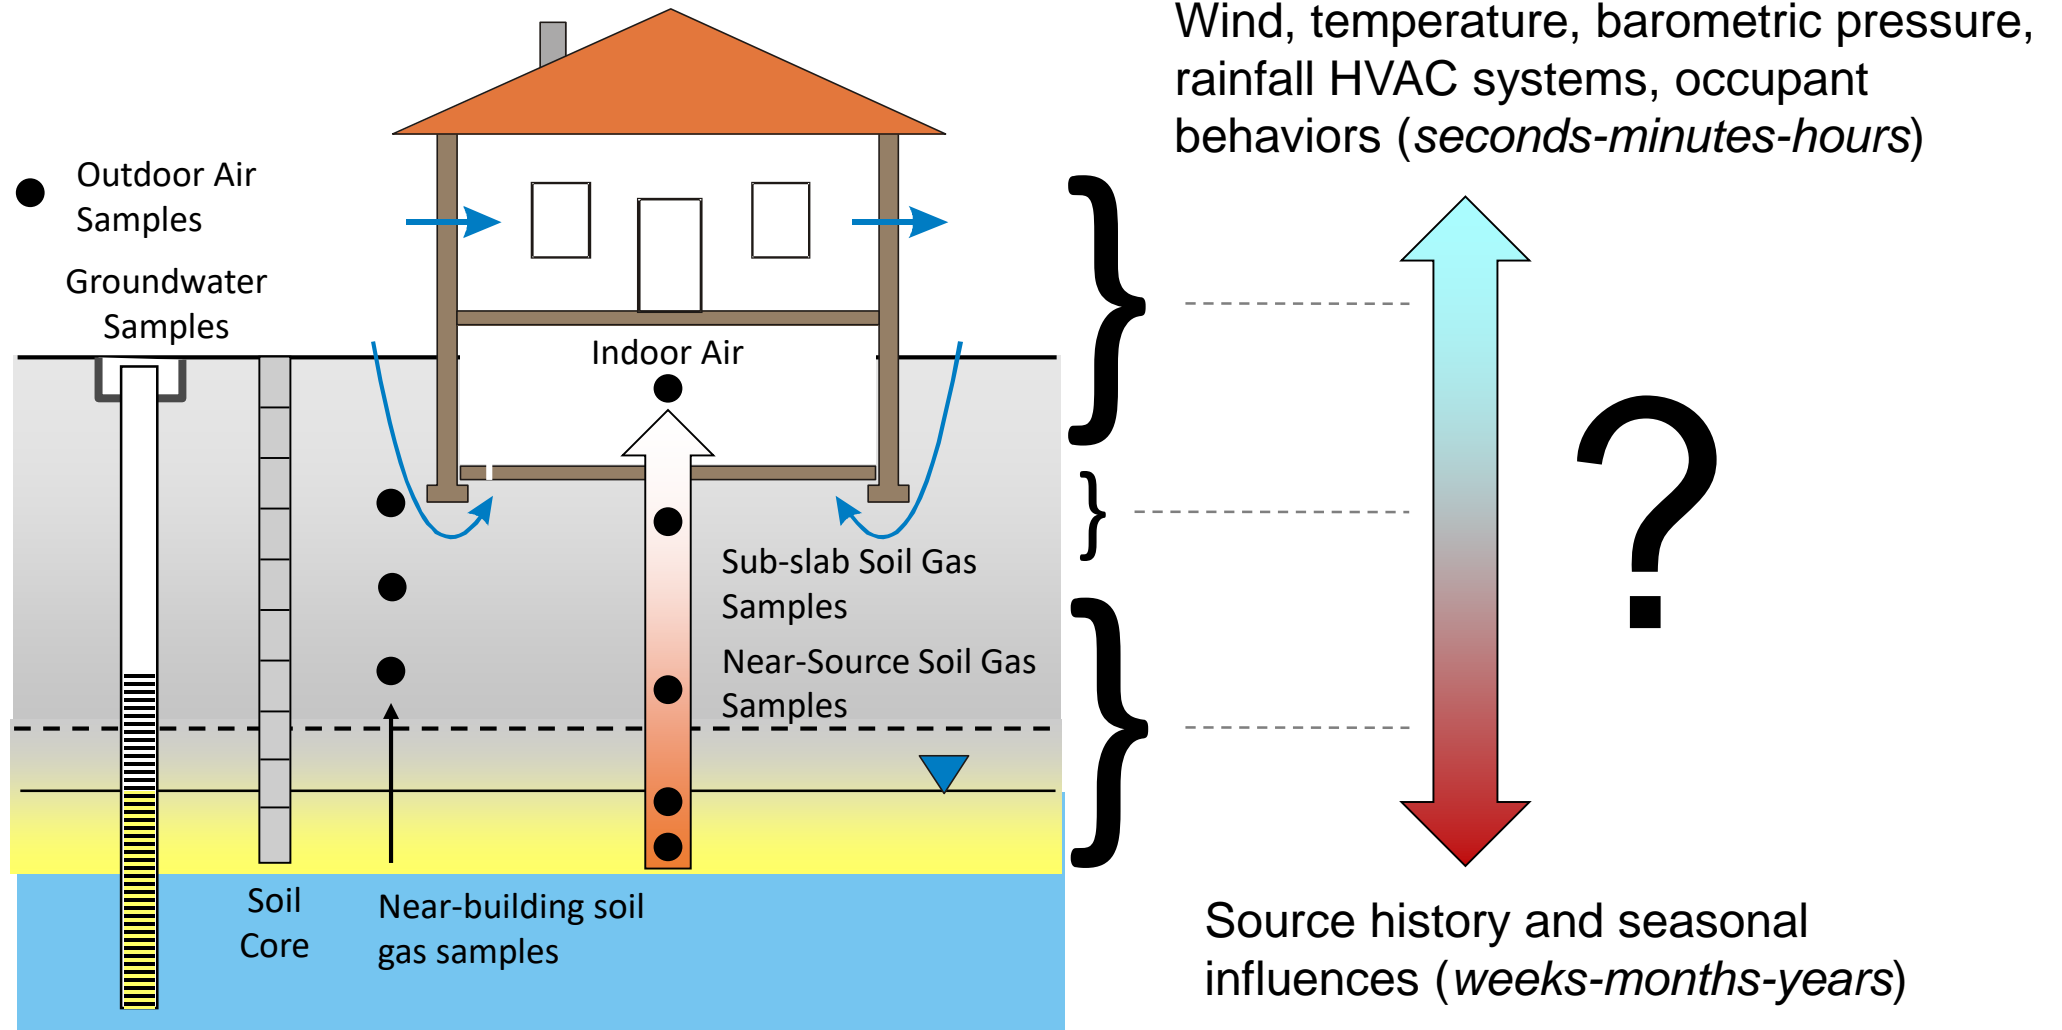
Wind, temperature, barometric pressure, rainfall HVAC systems, occupant behaviors (*seconds-minutes-hours*)

Outdoor Air Samples

Groundwater Samples

Indoor Air

Sub-slab Soil Gas Samples

Near-Source Soil Gas Samples

?

Soil Core

Near-building soil gas samples

Source history and seasonal influences (*weeks-months-years*)